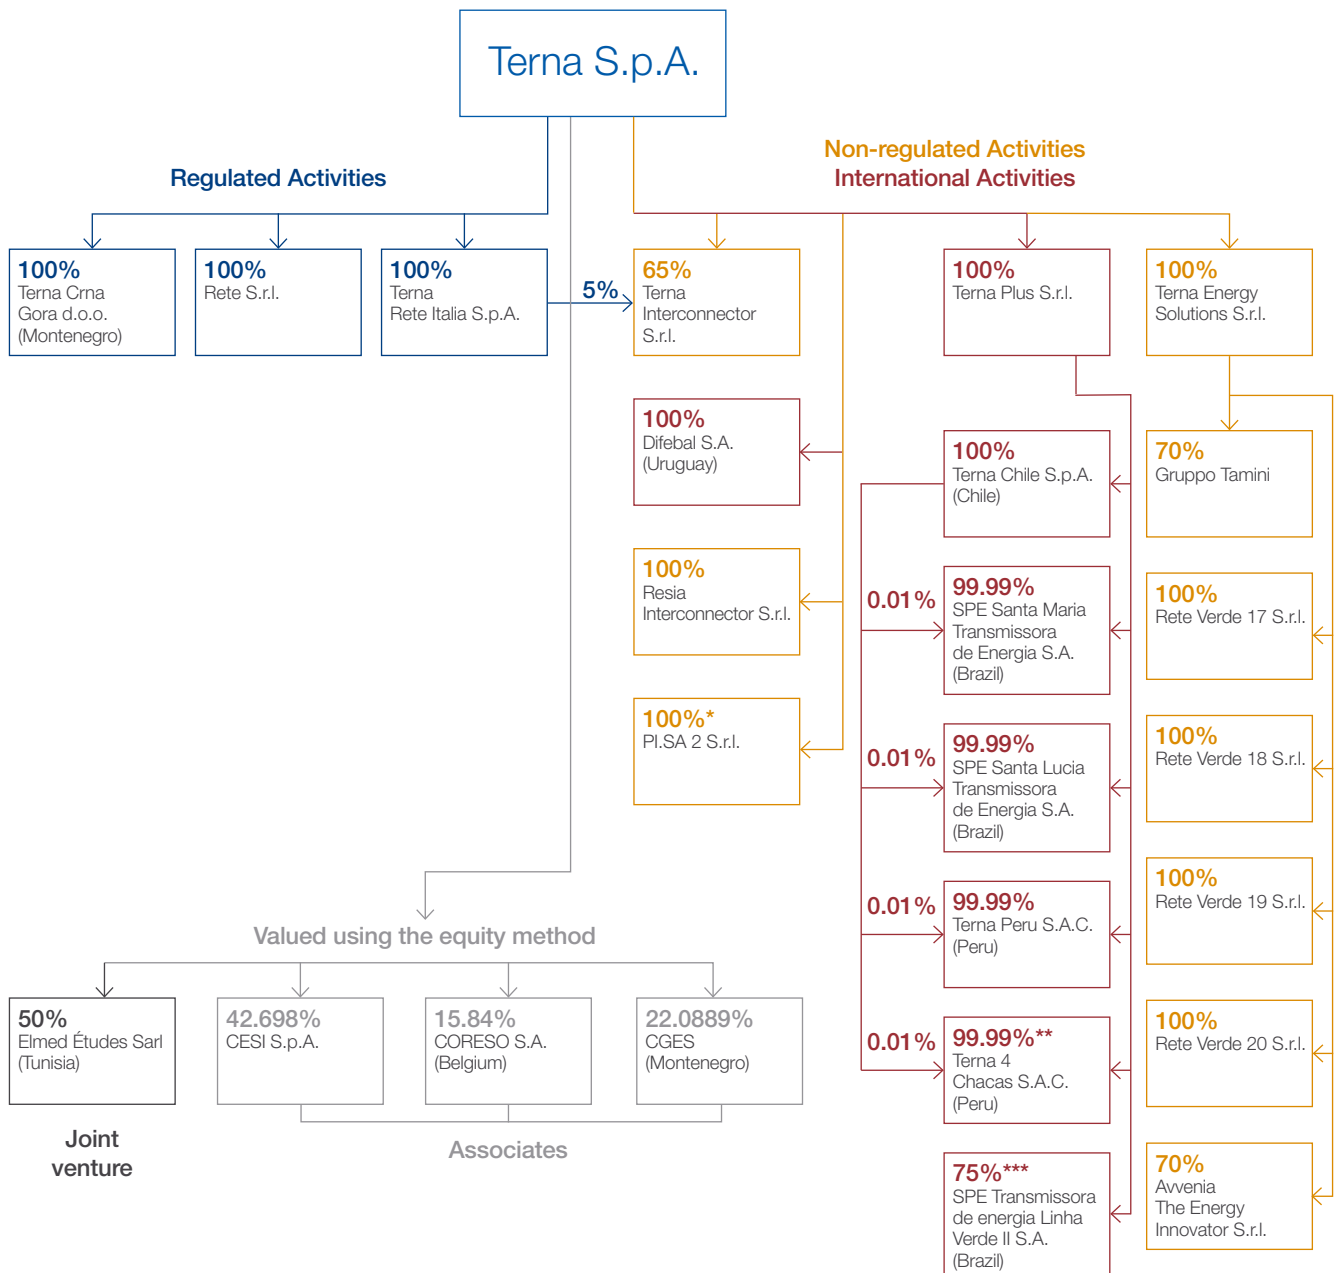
Terna S.p.A.

Regulated Activities

Non-regulated Activities
International Activities

100%
Terna Crna Gora d.o.o. (Montenegro)

100%
Rete S.r.l.

100%
Terna Rete Italia S.p.A.

5%

65%
Terna Interconnector S.r.l.

100%
Terna Plus S.r.l.

100%
Terna Energy Solutions S.r.l.

100%
Difebal S.A. (Uruguay)

100%
Terna Chile S.p.A. (Chile)

70%
Gruppo Tamini

100%
Resia Interconnector S.r.l.

0.01%

99.99%
SPE Santa Maria Transmissora de Energia S.A. (Brazil)

100%
Rete Verde 17 S.r.l.

100%*
PI.SA 2 S.r.l.

0.01%

99.99%
SPE Santa Lucia Transmissora de Energia S.A. (Brazil)

100%
Rete Verde 18 S.r.l.

0.01%

99.99%
Terna Peru S.A.C. (Peru)

100%
Rete Verde 19 S.r.l.

Valued using the equity method

50%
Elmed Études Sarl (Tunisia)

42.698%
CESI S.p.A.

15.84%
CORESO S.A. (Belgium)

22.0889%
CGES (Montenegro)

0.01%

99.99%**
Terna 4 Chacas S.A.C. (Peru)

100%
Rete Verde 20 S.r.l.

Joint venture

Associates

75%***
SPE Transmissora de energia Linha Verde II S.A. (Brazil)

70%
Avvenia The Energy Innovator S.r.l.